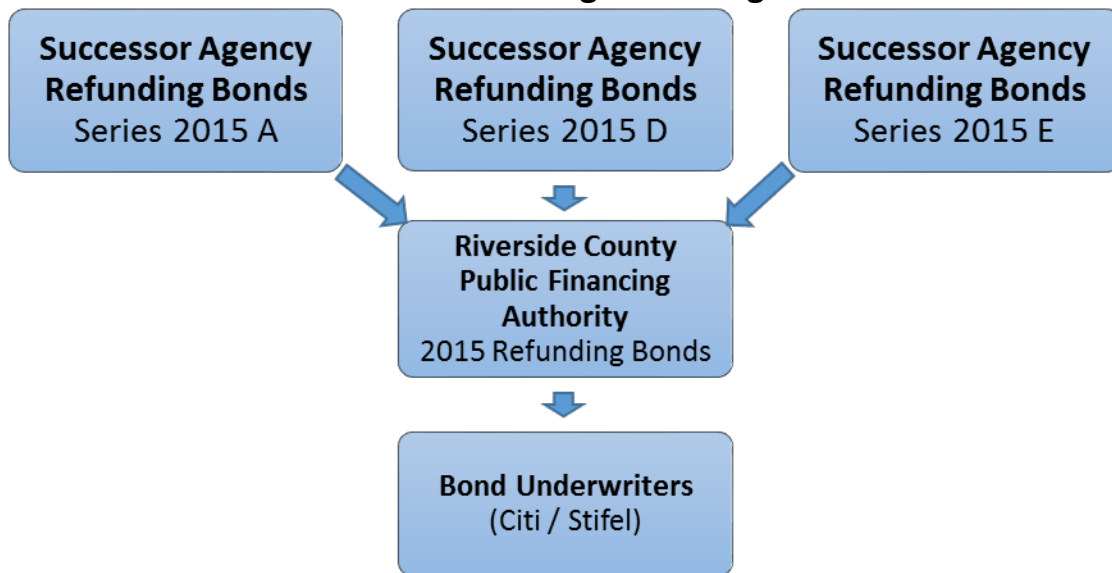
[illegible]

Successor Agency Refunding Bonds
Series 2015 A

Successor Agency Refunding Bonds
Series 2015 D

Successor Agency Refunding Bonds
Series 2015 E

Riverside County Public Financing Authority
2015 Refunding Bonds

Bond Underwriters
(Citi / Stifel)